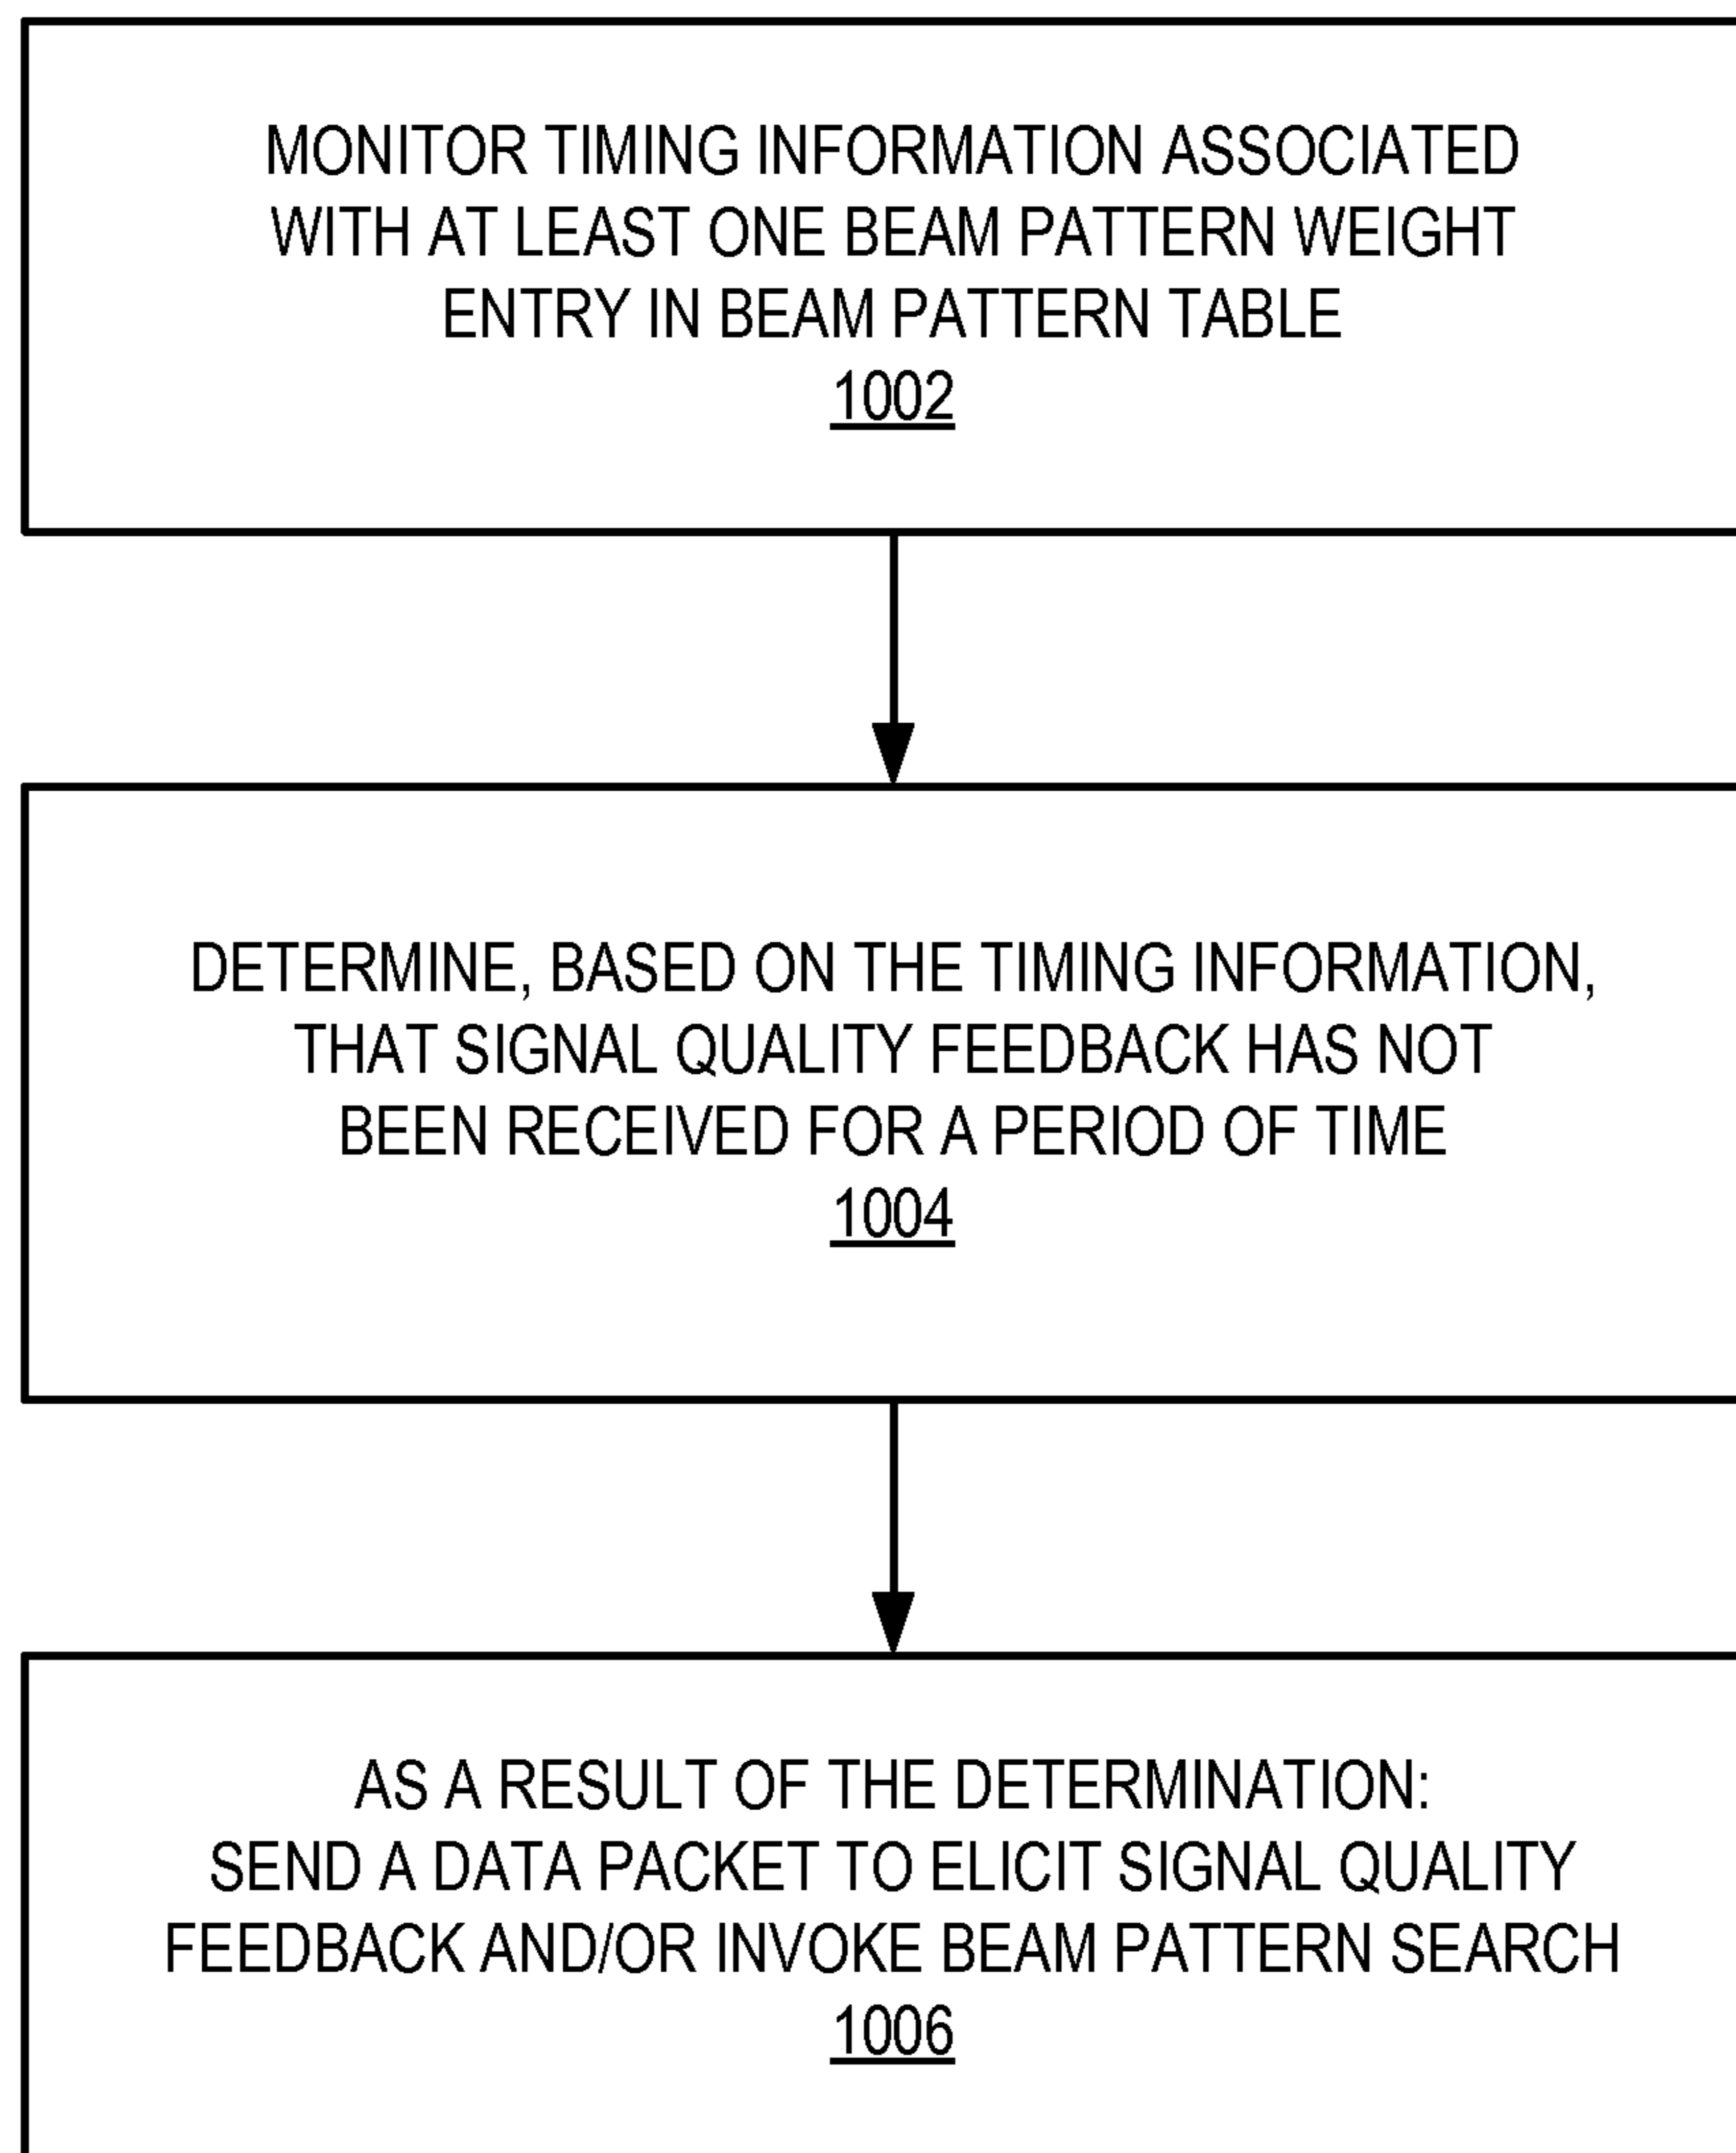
MONITOR TIMING INFORMATION ASSOCIATED WITH AT LEAST ONE BEAM PATTERN WEIGHT ENTRY IN BEAM PATTERN TABLE
1002

DETERMINE, BASED ON THE TIMING INFORMATION, THAT SIGNAL QUALITY FEEDBACK HAS NOT BEEN RECEIVED FOR A PERIOD OF TIME
1004

AS A RESULT OF THE DETERMINATION:
SEND A DATA PACKET TO ELICIT SIGNAL QUALITY FEEDBACK AND/OR INVOKE BEAM PATTERN SEARCH
1006